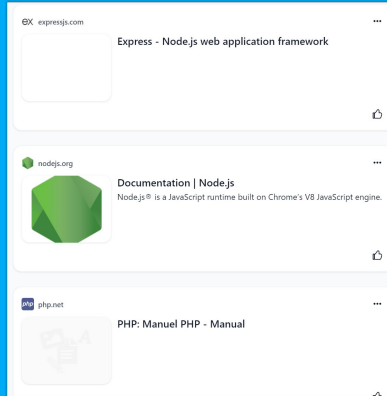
ex expressjs.com

...

Express - Node.js web application framework

nodejs.org

...

Documentation | Node.js

Node.js® is a JavaScript runtime built on Chrome's V8 JavaScript engine.

php php.net

...

PHP: Manuel PHP - Manual